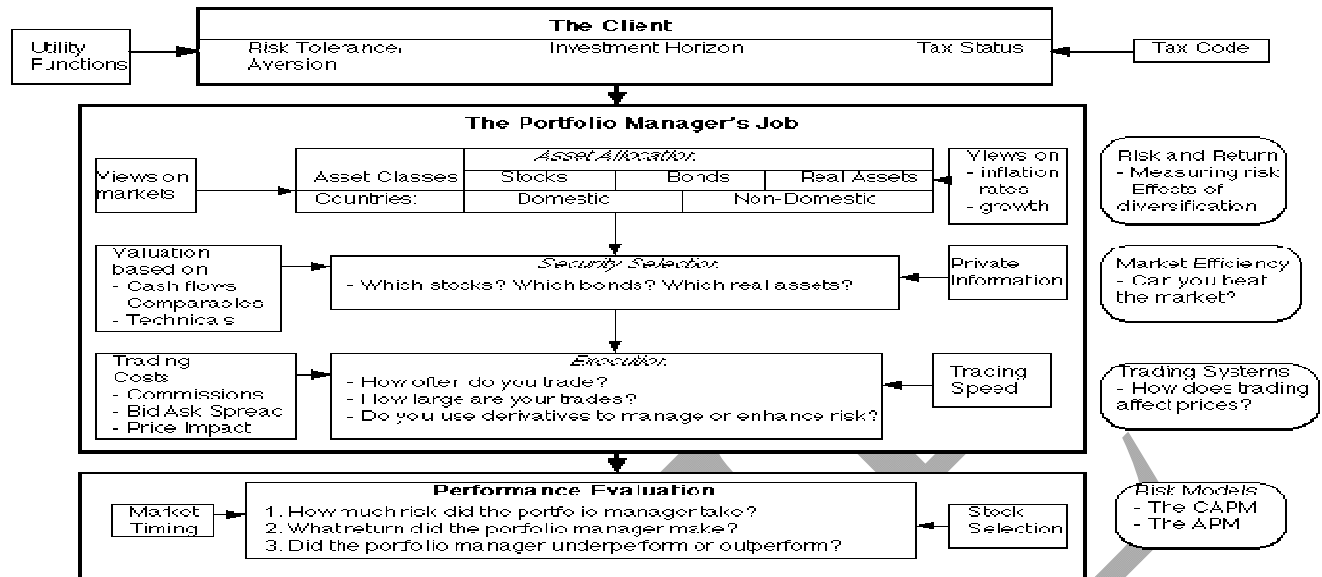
Utility Functions

The Client
Risk Tolerance/ Aversion
Investment Horizon
Tax Status

Tax Code

The Portfolio Manager's Job

Views on markets

| Asset Classes | *Asset Allocation* | | |
|---|---|---|---|
| | Stocks | Bonds | Real Assets |
| Countries: | Domestic | Non-Domestic | |

Views on
- inflation rates
- growth

Risk and Return
- Measuring risk
- Effects of diversification

Valuation based on
- Cash flows
- Comparables
- Technicals

*Security Selection*
- Which stocks? Which bonds? Which real assets?

Private Information

Market Efficiency
- Can you beat the market?

Trading Costs
- Commissions
- Bid Ask Spread
- Price Impact

*Execution*
- How often do you trade?
- How large are your trades?
- Do you use derivatives to manage or enhance risk?

Trading Speed

Trading Systems
- How does trading affect prices?

Market Timing

Performance Evaluation
1. How much risk did the portfolio manager take?
2. What return did the porfolio manager make?
3. Did the portfolio manager underperform or outperform?

Stock Selection

Risk Models
- The CAPM
- The APM